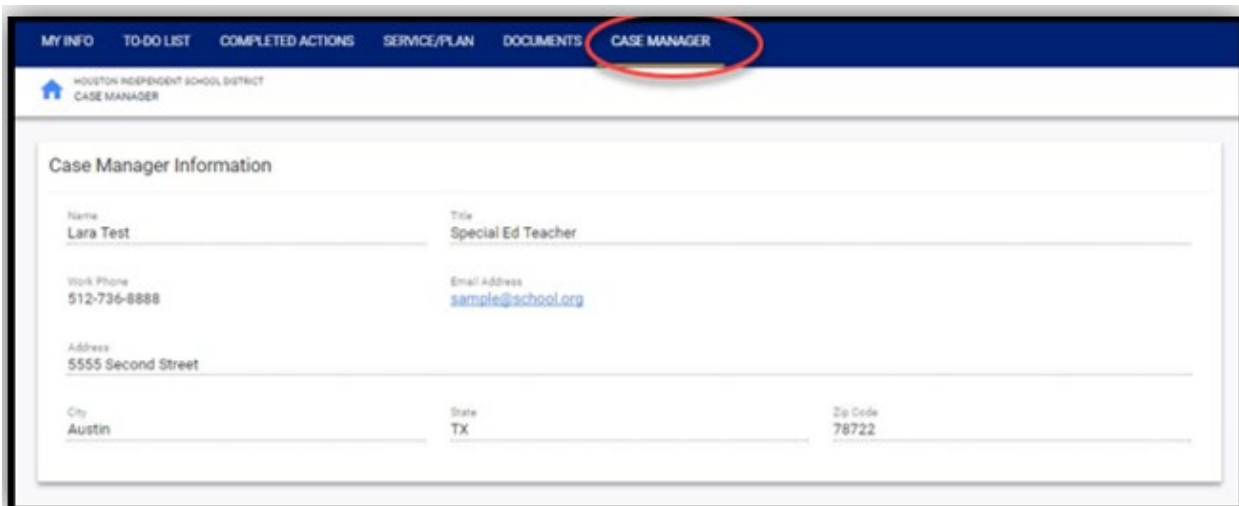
MY INFO TO-DO LIST COMPLETED ACTIONS SERVICE/PLAN DOCUMENTS CASE MANAGER

HOUSTON INDEPENDENT SCHOOL DISTRICT
CASE MANAGER

Case Manager Information

Name
Lara Test

Title
Special Ed Teacher

Work Phone
512-736-8888

Email Address
sample@school.org

Address
5555 Second Street

City
Austin

State
TX

Zip Code
78722